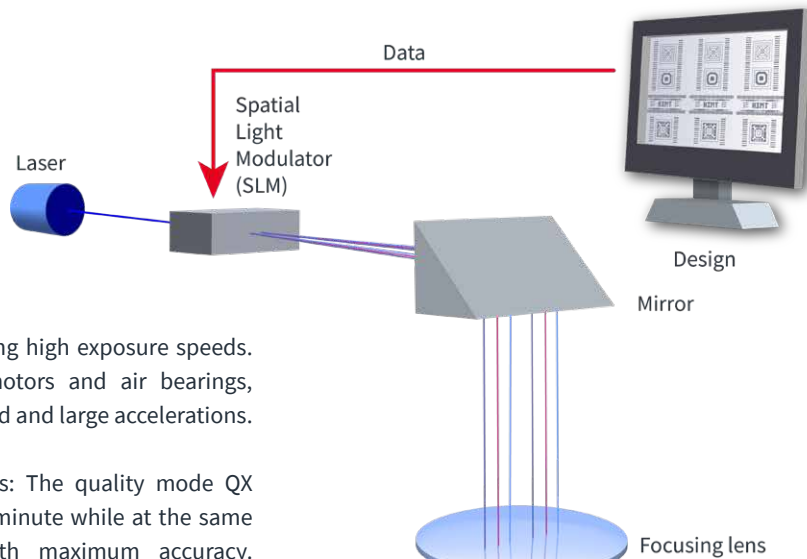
Data

Spatial Light Modulator (SLM)

Laser

RIMT RIMT RIMT

Design

Mirror

ng high exposure speeds. notors and air bearings, d and large accelerations.

s: The quality mode QX minute while at the same th maximum accuracy.

Focusing lens